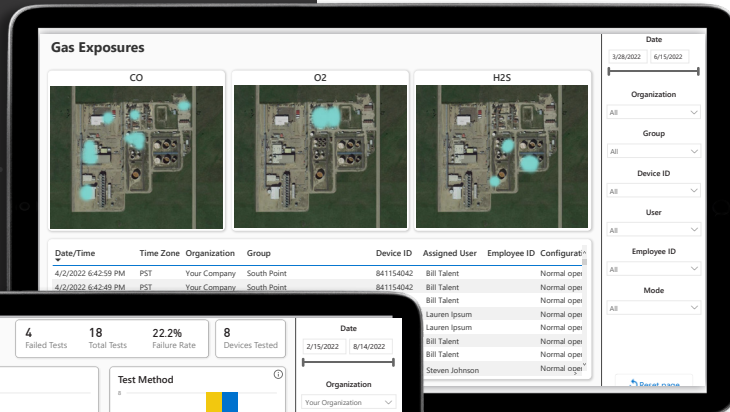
Gas Exposures

CO

O2

H2S

| Date/Time | Time Zone | Organization | Group | Device ID | Assigned User | Employee ID | Configurati |
|---|---|---|---|---|---|---|---|
| 4/2/2022 6:42:59 PM | PST | Your Company | South Point | 841154042 | Bill Talent | | Normal ope |
| 4/2/2022 6:42:49 PM | PST | Your Company | South Point | 841154042 | Bill Talent | | Normal ope |
| | | | | | Bill Talent | | Normal ope |
| | | | | | Bill Talent | | Normal ope |
| | | | | | Lauren Ipsum | | Normal ope |
| | | | | | Lauren Ipsum | | Normal ope |
| | | | | | Bill Talent | | Normal ope |
| | | | | | Bill Talent | | Normal ope |
| | | | | | Steven Johnson | | Normal ope |

Date
3/28/2022 6/15/2022

Organization
All

Group
All

Device ID
All

User
All

Employee ID
All

Mode
All

Reset page

4
Failed Tests

18
Total Tests

22.2%
Failure Rate

8
Devices Tested

Date
2/15/2022 8/14/2022

Test Method

Organization
Your Organization